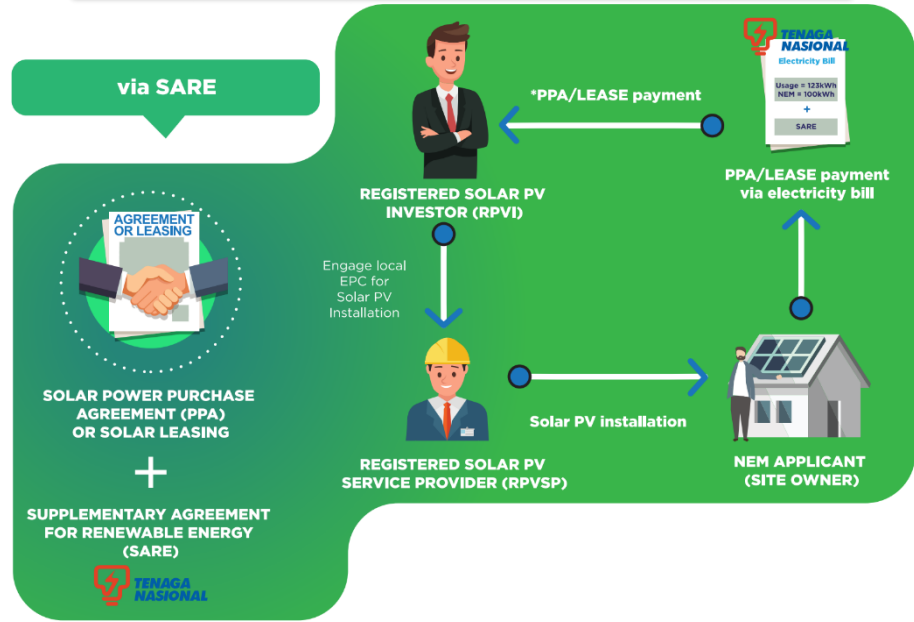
via SARE

AGREEMENT OR LEASING

SOLAR POWER PURCHASE AGREEMENT (PPA) OR SOLAR LEASING

+

SUPPLEMENTARY AGREEMENT FOR RENEWABLE ENERGY (SARE)

TENAGA NASIONAL

*PPA/LEASE payment

REGISTERED SOLAR PV INVESTOR (RPVI)

TENAGA NASIONAL

Electricity Bill

Usage = 123kWh
NEM = 100kWh

+

SARE

PPA/LEASE payment via electricity bill

Engage local EPC for Solar PV Installation

Solar PV installation

REGISTERED SOLAR PV SERVICE PROVIDER (RPVSP)

NEM APPLICANT (SITE OWNER)